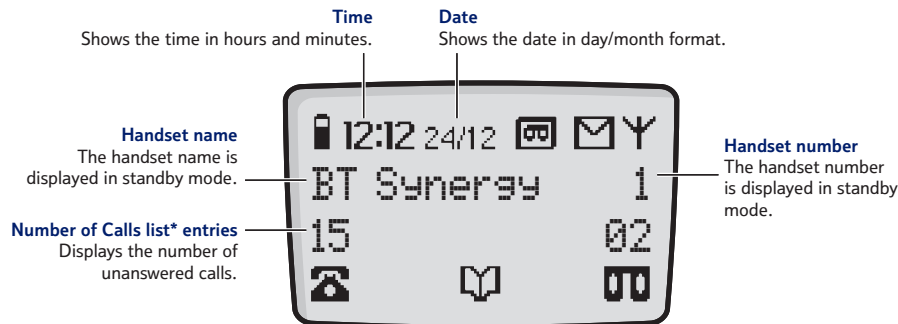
**Time**
Shows the time in hours and minutes.

**Date**
Shows the date in day/month format.

**Handset name**
The handset name is displayed in standby mode.

**Number of Calls list\* entries**
Displays the number of unanswered calls.

**Handset number**
The handset number is displayed in standby mode.

12:12 24/12

BT Synergy 1

15 02